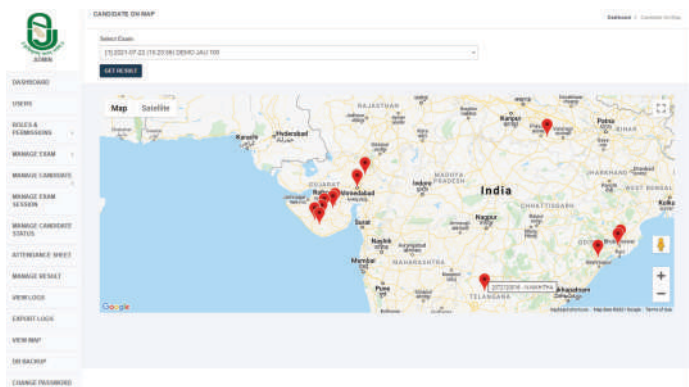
ADMIN

CANDIDATE ON MAP

Dashboard | Candidate on Map

Select Exam

[1] 2021-07-22 (15:23:58) DEMO-JAU 100

GET RESULT

DASHBOARD

USERS

ROLES & PERMISSIONS

MANAGE EXAM

MANAGE CANDIDATE

MANAGE EXAM SESSION

MANAGE CANDIDATE STATUS

ATTENDANCE SHEET

MANAGE RESULT

VIEW LOGS

EXPORT LOGS

VIEW MAP

DB BACKUP

CHANGE PASSWORD

Map Satellite

RAJASTHAN

Karachi

Hyderabad

Kanpur

Prayagraj

Varanasi

Patna

BIHAR

Ahmedabad

GUJARAT

Rajkot

Indore

MADHYA PRADESH

India

JHARKHAND

WEST BENGAL

Surat

Nagpur

CHHATTISGARH

ODISHA

Bhubaneswar

Nashik

Mumbai

MAHARASHTRA

Pune

Hyderabad

TELANGANA

Visakhapatnam

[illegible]

Google

Keyboard shortcuts Map data ©2021 Google Terms of Use